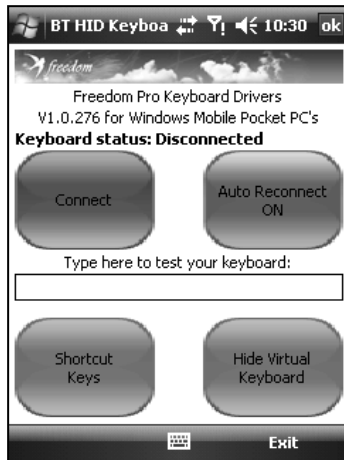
BT HID Keyboa 10:30 ok

freedom

Freedom Pro Keyboard Drivers
V1.0.276 for Windows Mobile Pocket PC's
Keyboard status: Disconnected

Connect

Auto Reconnect ON

Type here to test your keyboard:

Shortcut Keys

Hide Virtual Keyboard

Exit